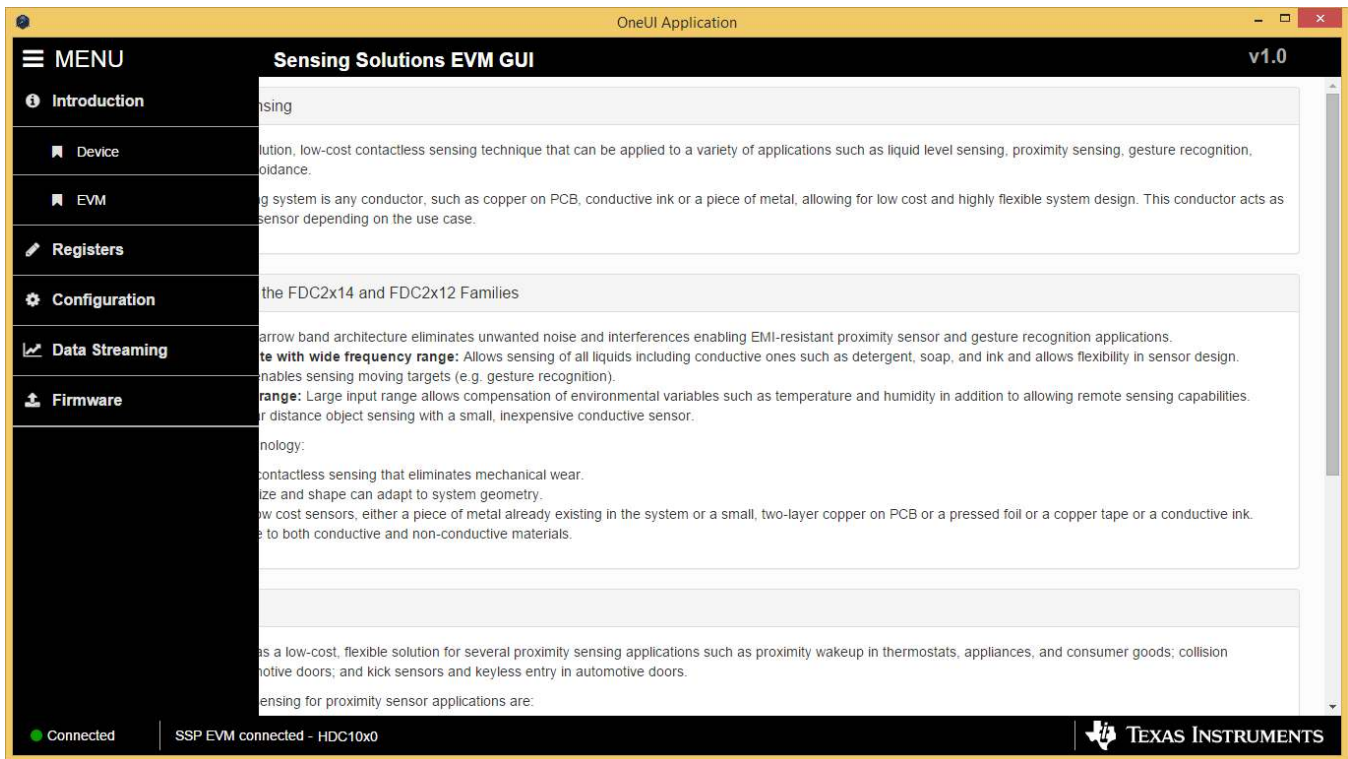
OneUI Application

MENU

Sensing Solutions EVM GUI

v1.0

Introduction

Device

EVM

Registers

Configuration

Data Streaming

Firmware

nsing

lution, low-cost contactless sensing technique that can be applied to a variety of applications such as liquid level sensing, proximity sensing, gesture recognition, oidance.

g system is any conductor, such as copper on PCB, conductive ink or a piece of metal, allowing for low cost and highly flexible system design. This conductor acts as sensor depending on the use case.

the FDC2x14 and FDC2x12 Families

arrow band architecture eliminates unwanted noise and interferences enabling EMI-resistant proximity sensor and gesture recognition applications.
te with wide frequency range: Allows sensing of all liquids including conductive ones such as detergent, soap, and ink and allows flexibility in sensor design.
nables sensing moving targets (e.g. gesture recognition).
range: Large input range allows compensation of environmental variables such as temperature and humidity in addition to allowing remote sensing capabilities.
r distance object sensing with a small, inexpensive conductive sensor.

nology:

contactless sensing that eliminates mechanical wear.
ize and shape can adapt to system geometry.
w cost sensors, either a piece of metal already existing in the system or a small, two-layer copper on PCB or a pressed foil or a copper tape or a conductive ink.
e to both conductive and non-conductive materials.

s a low-cost, flexible solution for several proximity sensing applications such as proximity wakeup in thermostats, appliances, and consumer goods; collision notive doors; and kick sensors and keyless entry in automotive doors.

ensing for proximity sensor applications are:

Connected

SSP EVM connected - HDC10x0

Texas Instruments